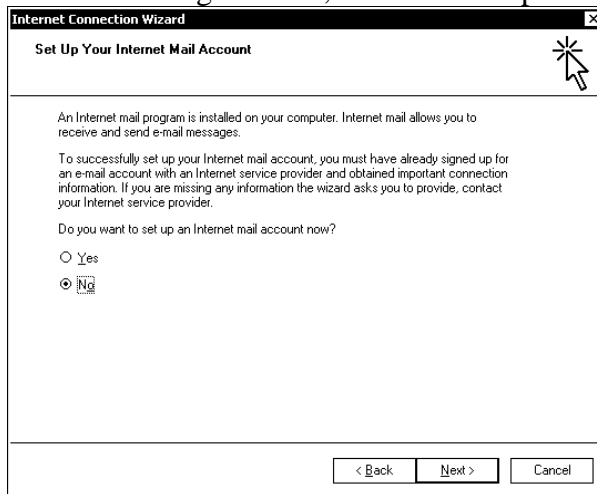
Internet Connection Wizard

Set Up Your Internet Mail Account

An Internet mail program is installed on your computer. Internet mail allows you to receive and send e-mail messages.

To successfully set up your Internet mail account, you must have already signed up for an e-mail account with an Internet service provider and obtained important connection information. If you are missing any information the wizard asks you to provide, contact your Internet service provider.

Do you want to set up an Internet mail account now?

Yes

No

< Back

Next >

Cancel